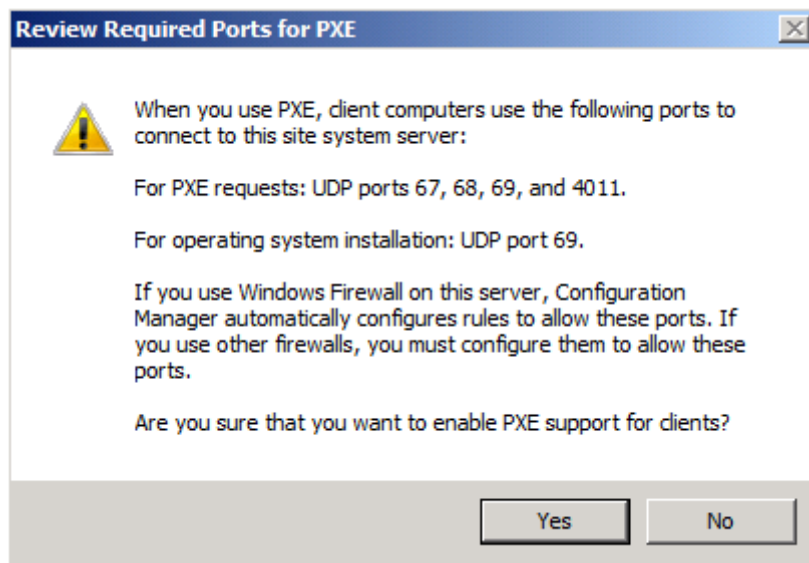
Review Required Ports for PXE

When you use PXE, client computers use the following ports to connect to this site system server:

For PXE requests: UDP ports 67, 68, 69, and 4011.

For operating system installation: UDP port 69.

If you use Windows Firewall on this server, Configuration Manager automatically configures rules to allow these ports. If you use other firewalls, you must configure them to allow these ports.

Are you sure that you want to enable PXE support for clients?

Yes

No